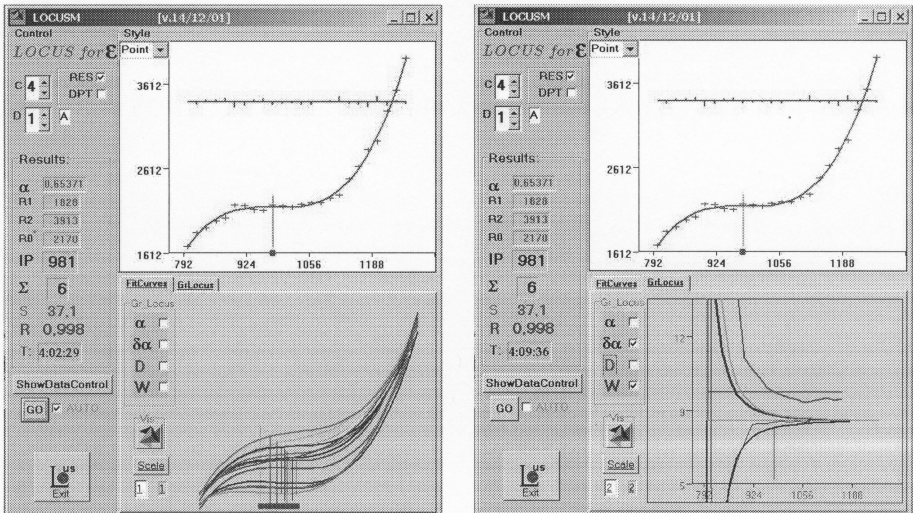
LOCUSM [v.14/12/01]

Control
LOCUS for ε
C 4 RES ☑
DPT ☐
D 1 A

Results:
α 0,65371
R1 1828
R2 3913
R0 2170
IP 981
Σ 6
S 37,1
R 0,998
T: 4:02:29

ShowDataControl
GO ☑ AUTO

Exit

Style
Point

3612
2612
1612
792 924 1056 1188

FitCurves GrLocus
Gr. Locus
α ☐
δα ☐
D ☐
W ☐

Vis
Scale
1 1

LOCUSM [v.14/12/01]

Control
LOCUS for ε
C 4 RES ☑
DPT ☐
D 1 A

Results:
α 0,65371
R1 1828
R2 3913
R0 2170
IP 981
Σ 6
S 37,1
R 0,998
T: 4:09:36

ShowDataControl
GO ☐ AUTO

Exit

Style
Point

3612
2612
1612
792 924 1056 1188

FitCurves GrLocus
Gr. Locus
α ☐
δα ☑
D ☐
W ☑

Vis
Scale
2 2

12
9
5
792 924 1056 1188